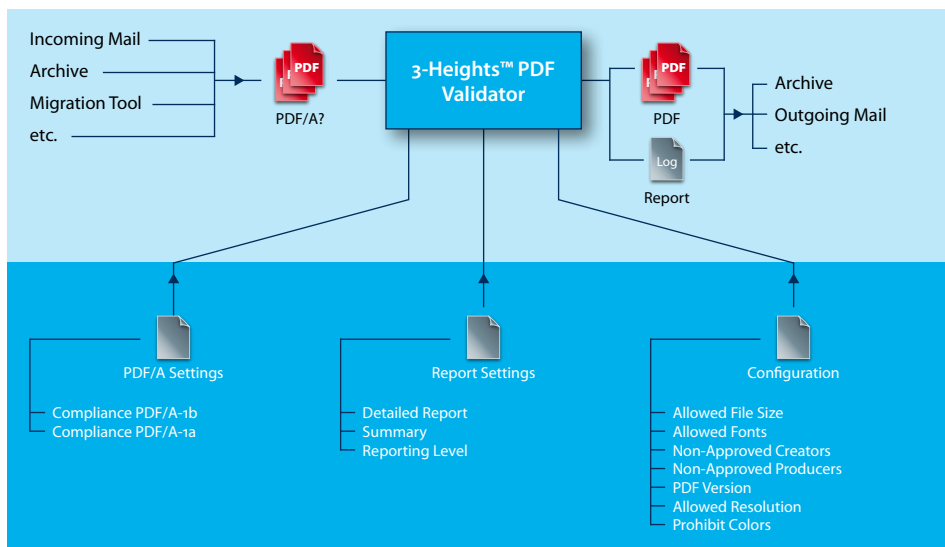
Incoming Mail
Archive
Migration Tool
etc.

PDF
PDF/A?

3-Heights™ PDF Validator

PDF
PDF

Log
Report

Archive
Outgoing Mail
etc.

PDF/A Settings
Compliance PDF/A-1b
Compliance PDF/A-1a

Report Settings
Detailed Report
Summary
Reporting Level

Configuration
Allowed File Size
Allowed Fonts
Non-Approved Creators
Non-Approved Producers
PDF Version
Allowed Resolution
Prohibit Colors